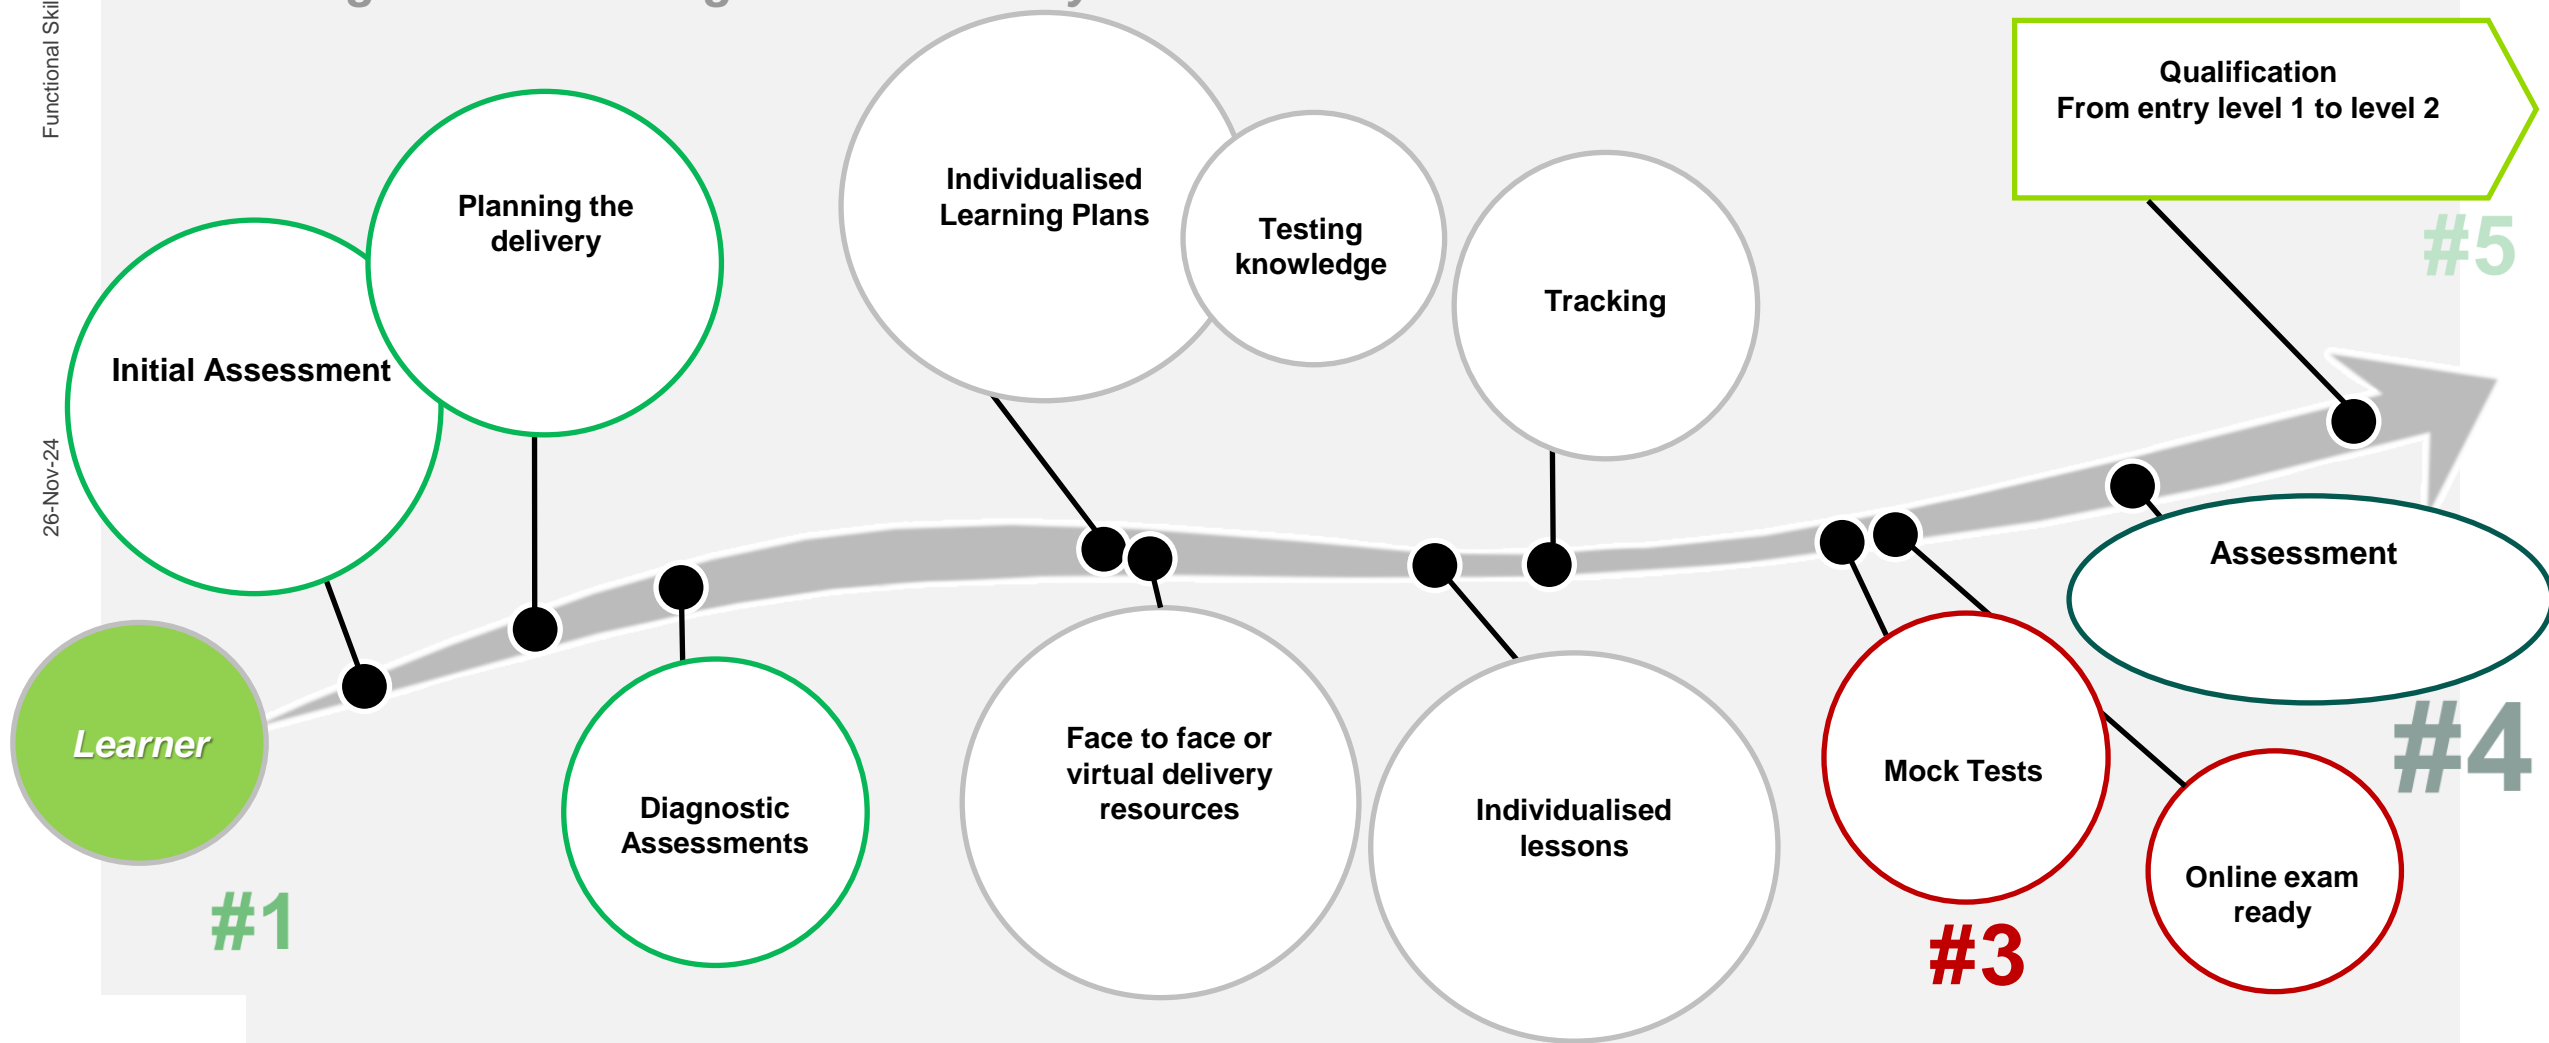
Functional Skil

26-Nov-24

Qualification
From entry level 1 to level 2

#5

Planning the delivery

Individualised Learning Plans

Testing knowledge

Tracking

Initial Assessment

Assessment

Learner

Diagnostic Assessments

Face to face or virtual delivery resources

Individualised lessons

Mock Tests

#4

Online exam ready

#1

#3